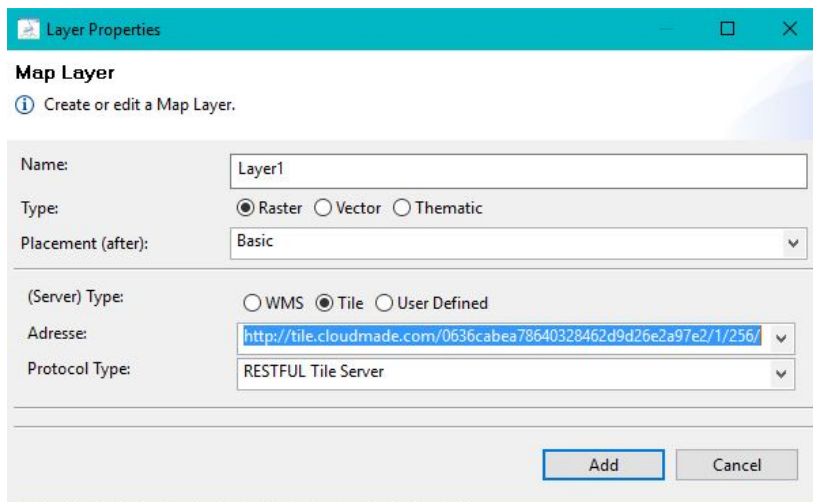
Layer Properties

Map Layer

Create or edit a Map Layer.

Name: Layer1

Type: Raster Vector Thematic

Placement (after): Basic

(Server) Type: WMS Tile User Defined

Adresse: http://tile.cloudmade.com/0636cabea78640328462d9d26e2a97e2/1/256/

Protocol Type: RESTFUL Tile Server

Add Cancel